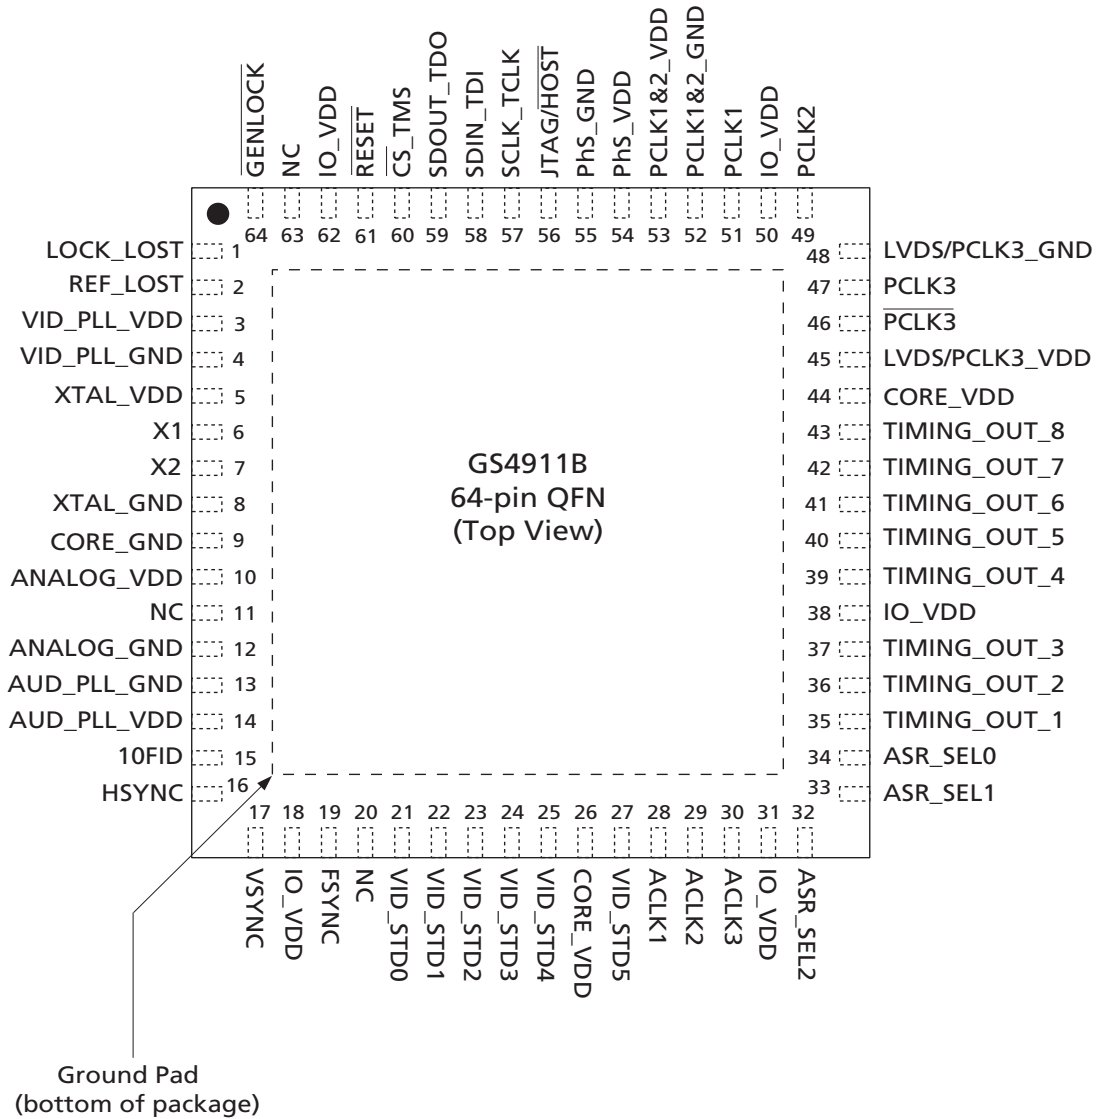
$\overline{GENLOCK}$
NC
IO_VDD
$\overline{RESET}$
$\overline{CS}$_TMS
SDOUT_TDO
SDIN_TDI
SCLK_TCLK
JTAG/$\overline{HOST}$
PhS_GND
PhS_VDD
PCLK1&2_VDD
PCLK1&2_GND
PCLK1
IO_VDD
PCLK2

64 63 62 61 60 59 58 57 56 55 54 53 52 51 50 49

LOCK_LOST 1
REF_LOST 2
VID_PLL_VDD 3
VID_PLL_GND 4
XTAL_VDD 5
X1 6
X2 7
XTAL_GND 8
CORE_GND 9
ANALOG_VDD 10
NC 11
ANALOG_GND 12
AUD_PLL_GND 13
AUD_PLL_VDD 14
10FID 15
HSYNC 16

GS4911B
64-pin QFN
(Top View)

48 LVDS/PCLK3_GND
47 PCLK3
46 $\overline{PCLK3}$
45 LVDS/PCLK3_VDD
44 CORE_VDD
43 TIMING_OUT_8
42 TIMING_OUT_7
41 TIMING_OUT_6
40 TIMING_OUT_5
39 TIMING_OUT_4
38 IO_VDD
37 TIMING_OUT_3
36 TIMING_OUT_2
35 TIMING_OUT_1
34 ASR_SEL0
33 ASR_SEL1

17 18 19 20 21 22 23 24 25 26 27 28 29 30 31 32

VSYNC
IO_VDD
FSYNC
NC
VID_STD0
VID_STD1
VID_STD2
VID_STD3
VID_STD4
CORE_VDD
VID_STD5
ACLK1
ACLK2
ACLK3
IO_VDD
ASR_SEL2

Ground Pad
(bottom of package)